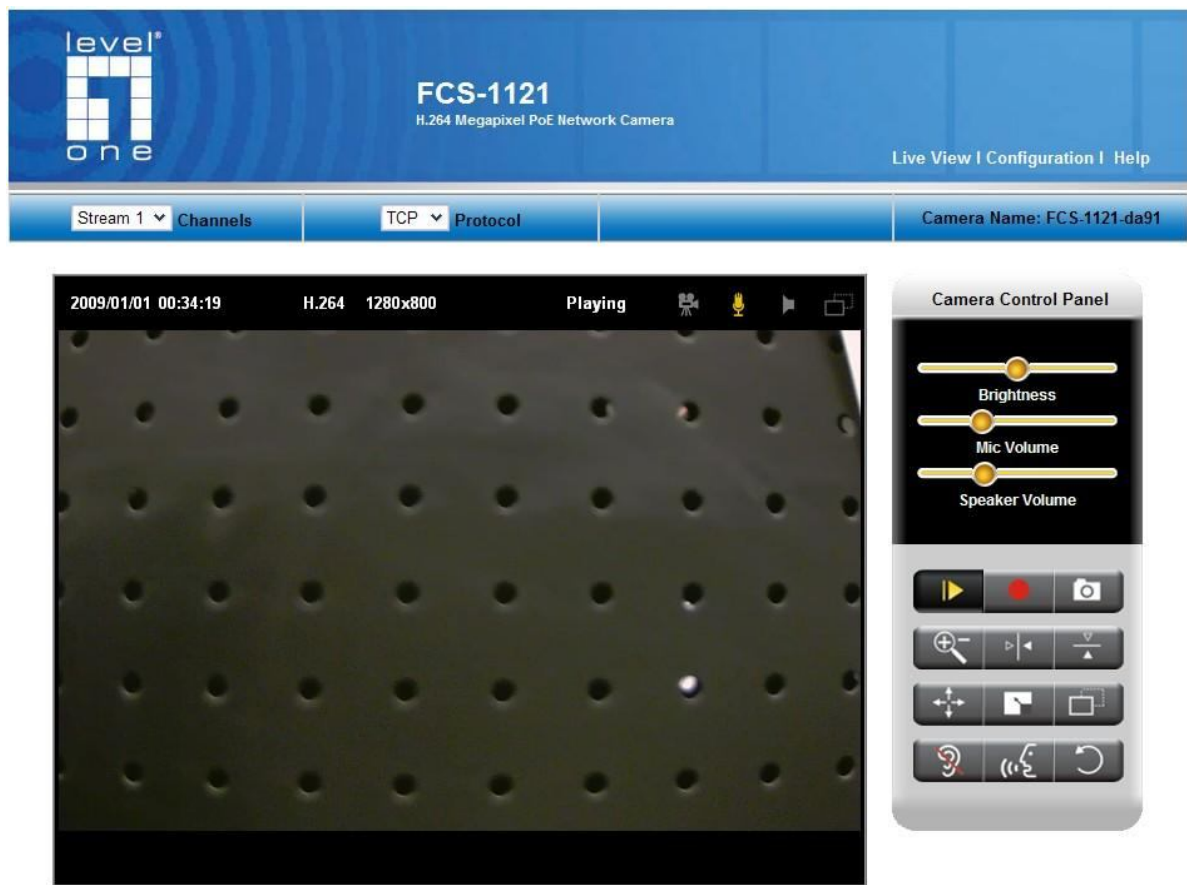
level one

FCS-1121
H.264 Megapixel PoE Network Camera

Live View I Configuration I Help

Stream 1 Channels

TCP Protocol

Camera Name: FCS-1121-da91

2009/01/01 00:34:19 H.264 1280x800 Playing

Camera Control Panel

Brightness

Mic Volume

Speaker Volume